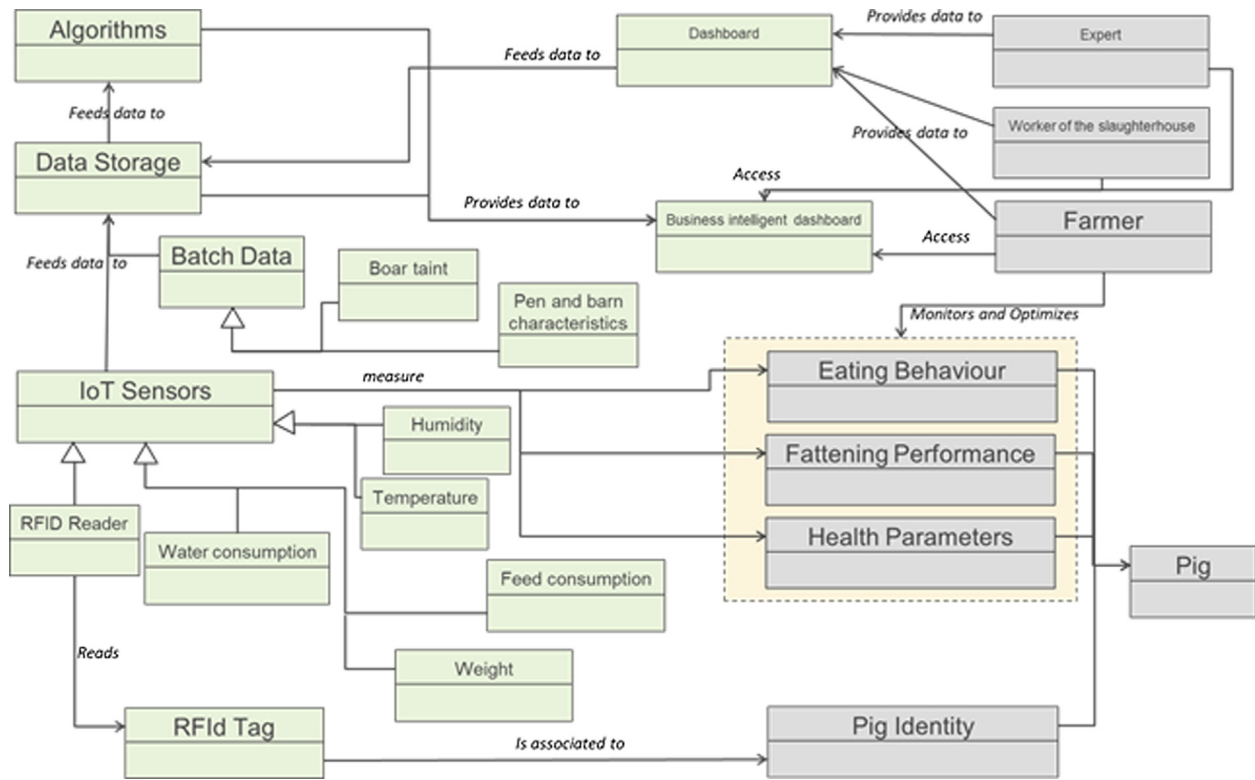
Algorithms

Feeds data to

Dashboard

Provides data to

Expert

Feeds data to

Data Storage

Provides data to

Worker of the slaughterhouse

Access

Provides data to

Business intelligent dashboard

Farmer

Access

Feeds data to

Batch Data

Boar taint

Pen and barn characteristics

Monitors and Optimizes

IoT Sensors

measure

Eating Behaviour

Humidity

Fattening Performance

Temperature

RFID Reader

Water consumption

Health Parameters

Pig

Feed consumption

Reads

Weight

RFId Tag

Is associated to

Pig Identity